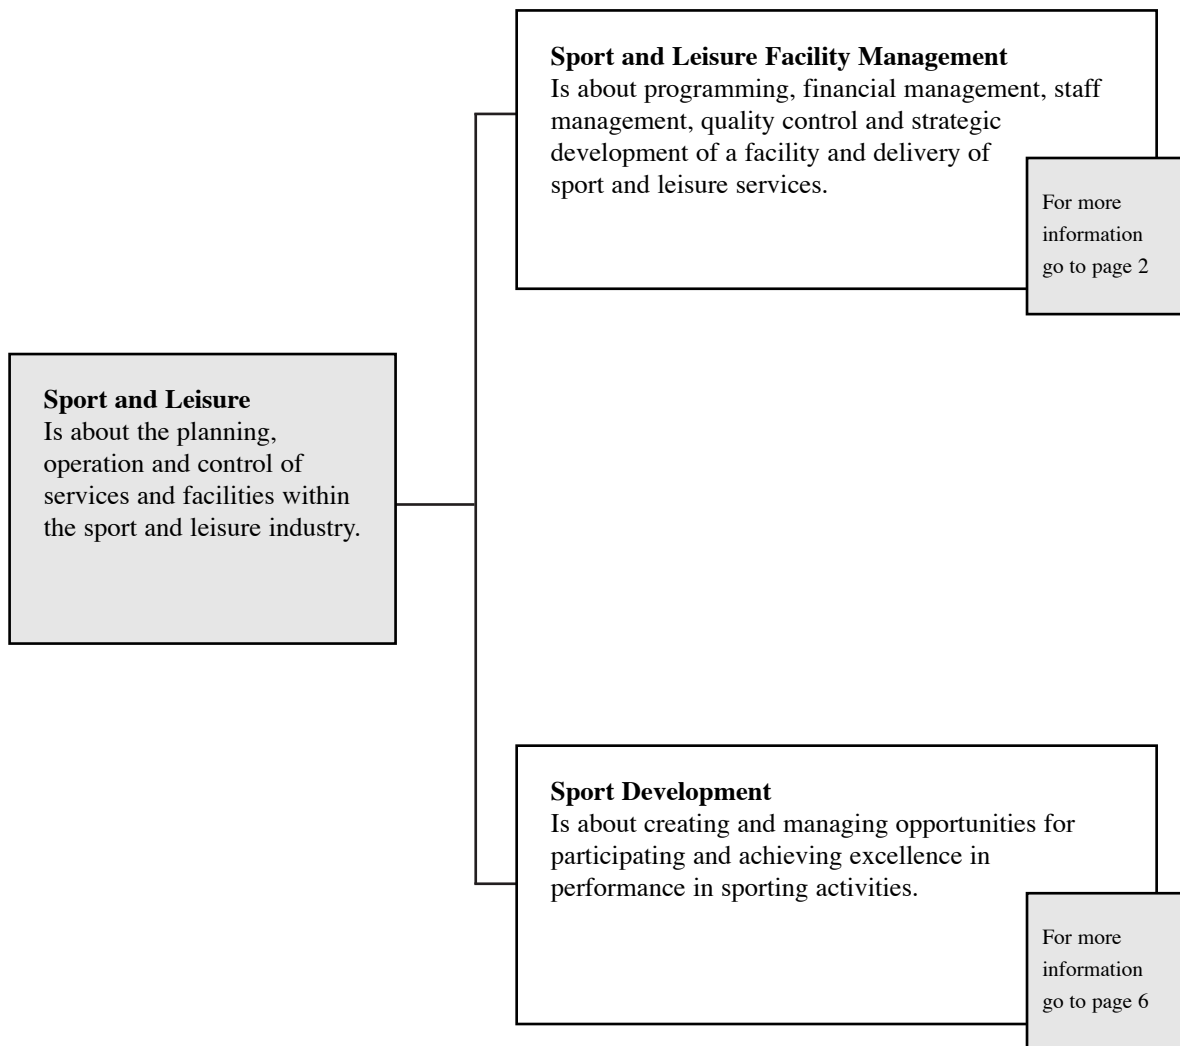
**Sport and Leisure**
Is about the planning, operation and control of services and facilities within the sport and leisure industry.

**Sport and Leisure Facility Management**
Is about programming, financial management, staff management, quality control and strategic development of a facility and delivery of sport and leisure services.

For more information go to page 2

**Sport Development**
Is about creating and managing opportunities for participating and achieving excellence in performance in sporting activities.

For more information go to page 6